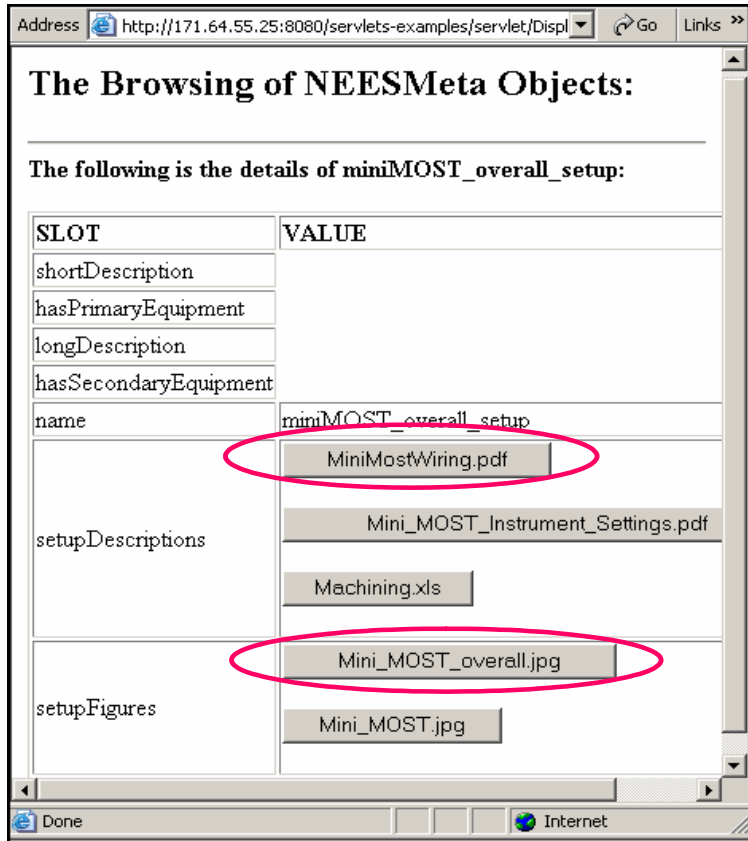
Address http://171.64.55.25:8080/servlets-examples/servlet/Displ Go Links »

The Browsing of NEESMeta Objects:

The following is the details of miniMOST_overall_setup:

| SLOT | VALUE |
|---|---|
| shortDescription | |
| hasPrimaryEquipment | |
| longDescription | |
| hasSecondaryEquipment | |
| name | miniMOST_overall_setup |
| setupDescriptions | MiniMostWiring.pdf Mini_MOST_Instrument_Settings.pdf Machining.xls |
| setupFigures | Mini_MOST_overall.jpg Mini_MOST.jpg |

Done Internet